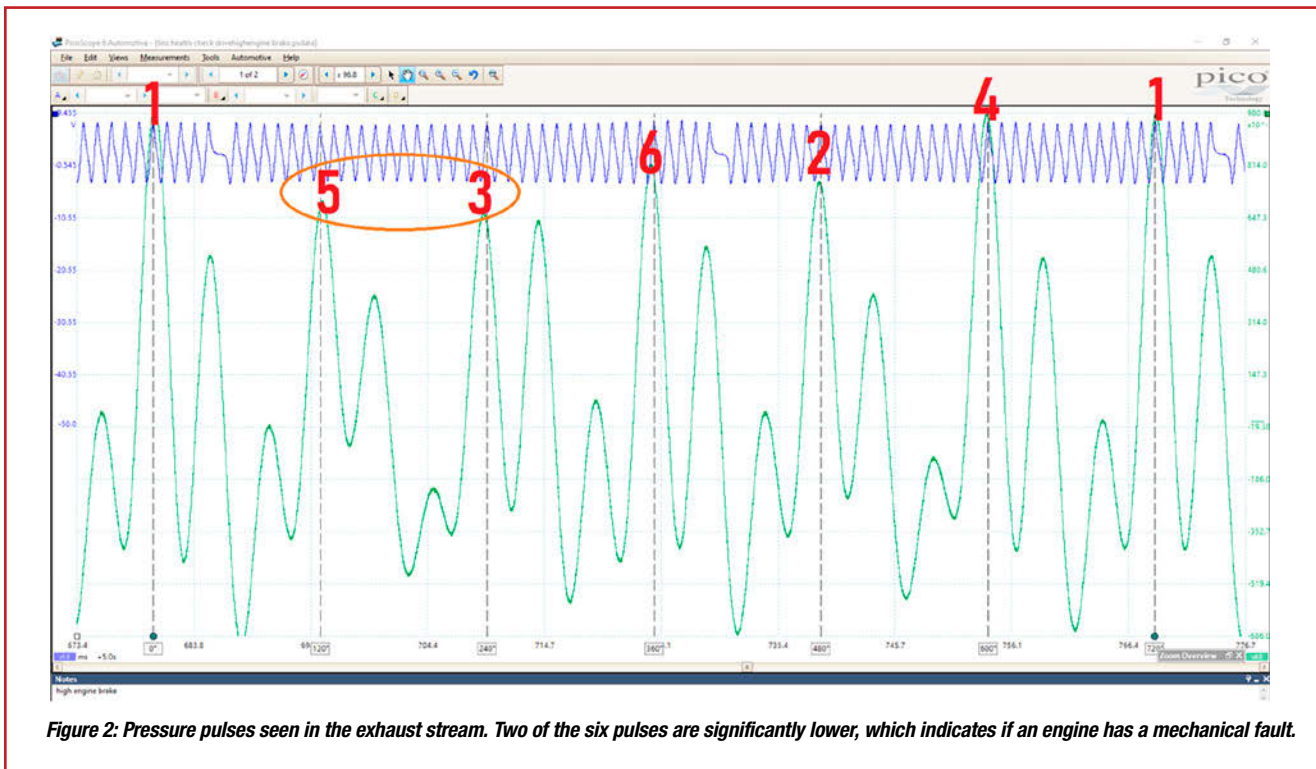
PicoScope 6 Automotive - [lots health check drive\high engine brake.psdata]

File Edit Views Measurements Tools Automotive Help

1 of 2

x 96.8

pico Technology

1 5 3 6 2 4 1

9.435
-0.545
-10.55
-20.55
-30.55
-40.55
-50.0

980
814.0
647.3
480.6
314.0
147.3
-19.33
-186.0
-352.7
-519.4
-686.0

673.4 0° 683.8 69 120° 704.4 240° 714.7 360° 735.4 480° 745.7 600° 756.1 766.4 720° 776.7

ms +5.0s

Zoom Overview

Notes
high engine brake

Figure 2: Pressure pulses seen in the exhaust stream. Two of the six pulses are significantly lower, which indicates if an engine has a mechanical fault.